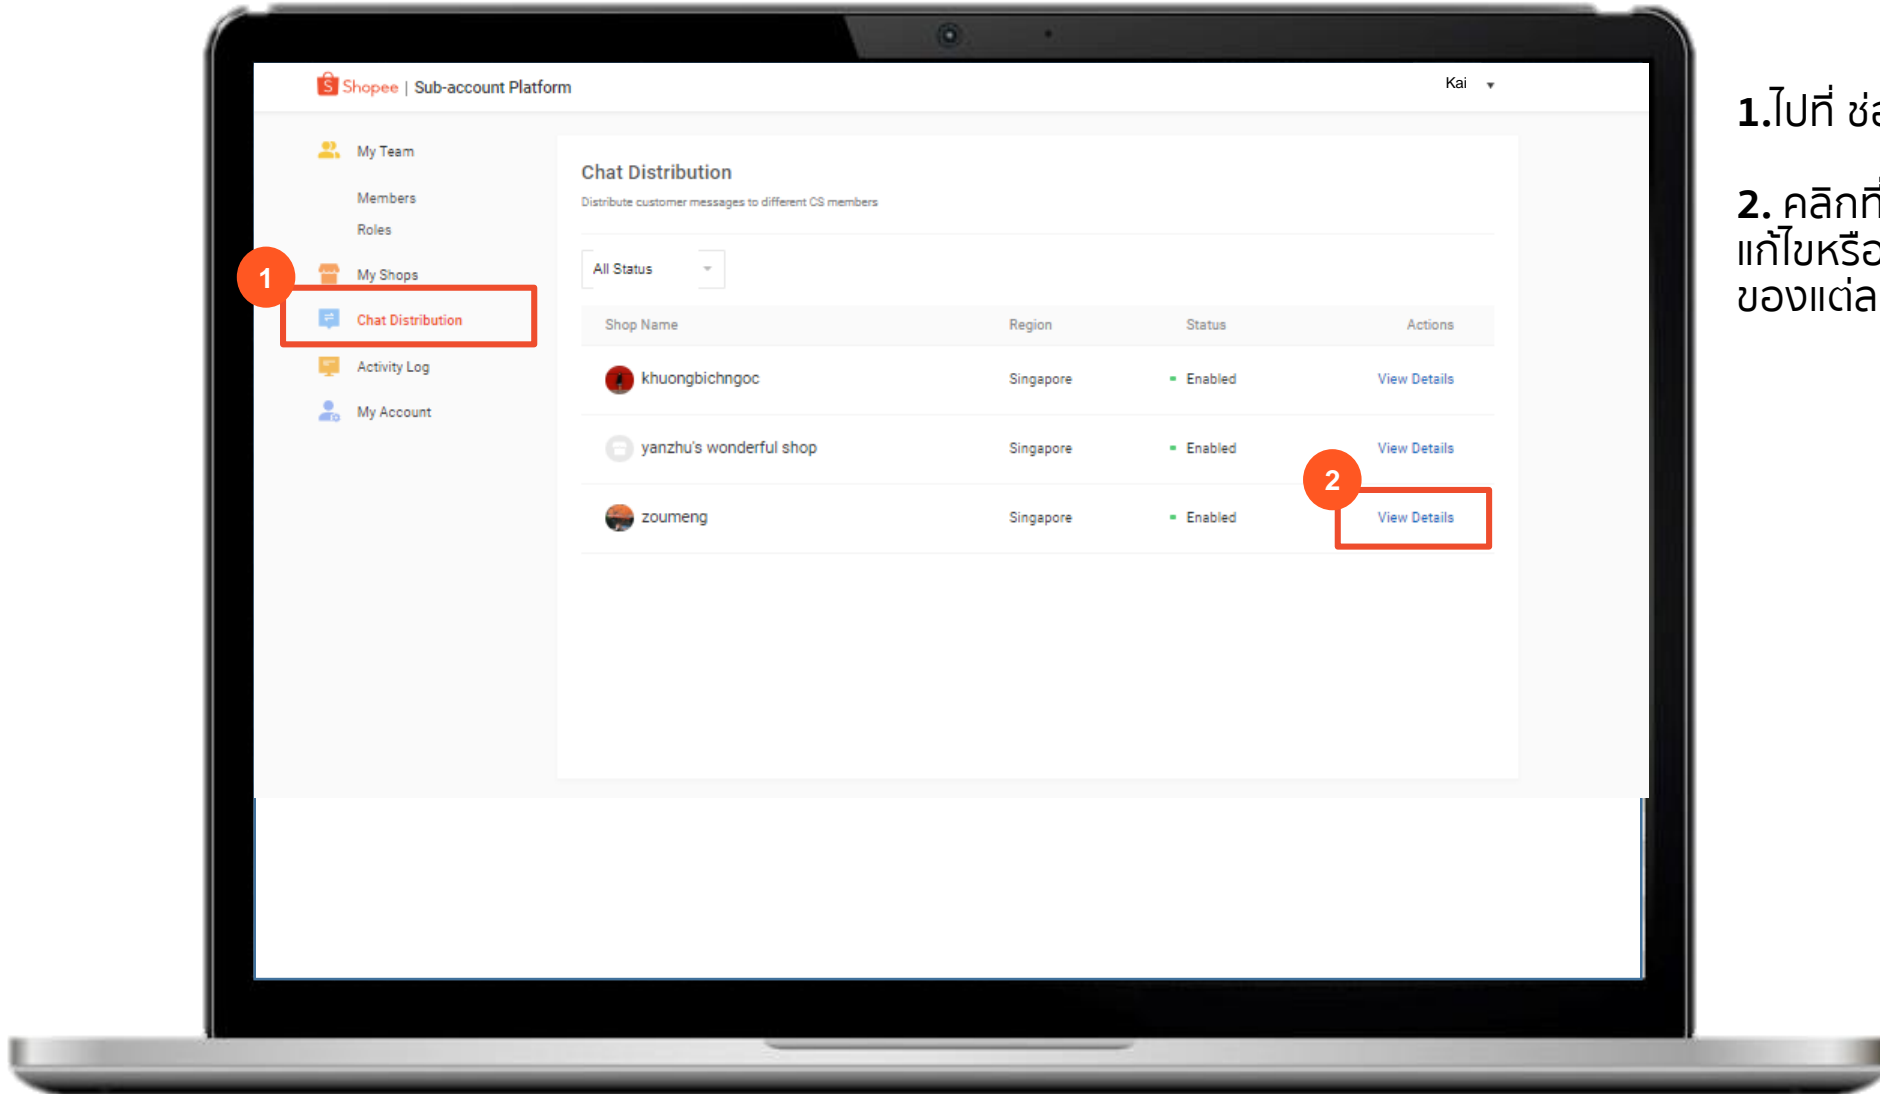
Shopee | Sub-account Platform

Kai

My Team

Members

Roles

1

My Shops

Chat Distribution

Activity Log

My Account

Chat Distribution

Distribute customer messages to different CS members

All Status

| Shop Name | Region | Status | Actions |
|---|---|---|---|
| khuongbichngoc | Singapore | Enabled | View Details |
| yanzhu's wonderful shop | Singapore | Enabled | View Details |
| zoumeng | Singapore | Enabled | View Details |

2

1.ไปที่ ช่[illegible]

2. คลิกที่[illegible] แก้ไขหรือ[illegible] ของแต่ล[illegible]